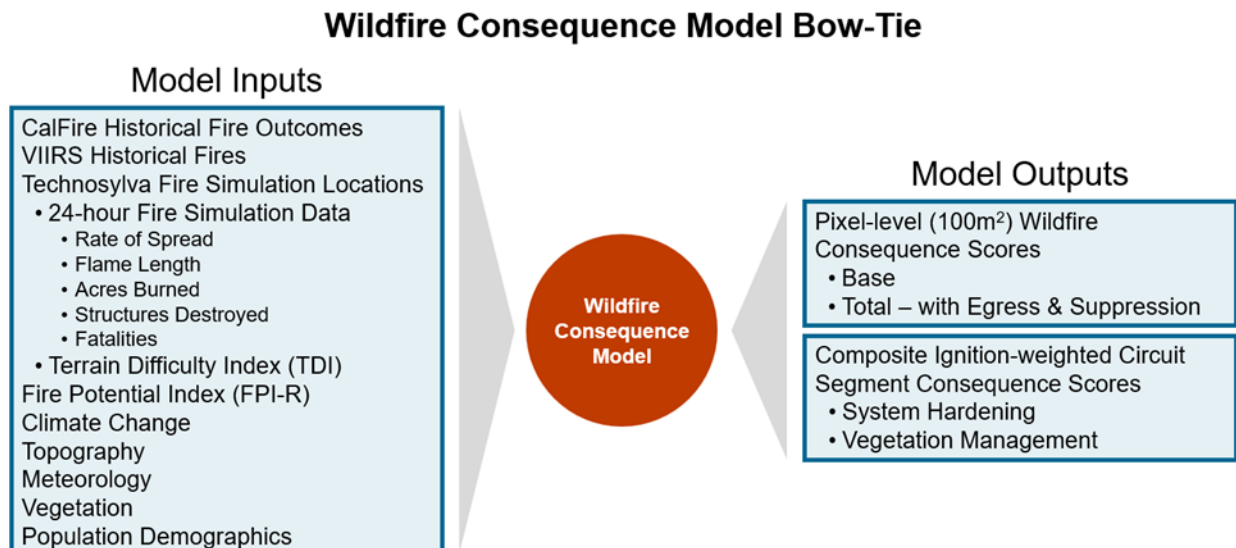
Wildfire Consequence Model Bow-Tie

Model Inputs

CalFire Historical Fire Outcomes
VIIRS Historical Fires
Technosylva Fire Simulation Locations
• 24-hour Fire Simulation Data
• Rate of Spread
• Flame Length
• Acres Burned
• Structures Destroyed
• Fatalities
• Terrain Difficulty Index (TDI)
Fire Potential Index (FPI-R)
Climate Change
Topography
Meteorology
Vegetation
Population Demographics

Wildfire Consequence Model

Model Outputs

Pixel-level ($100m^2$) Wildfire Consequence Scores
• Base
• Total – with Egress & Suppression

Composite Ignition-weighted Circuit Segment Consequence Scores
• System Hardening
• Vegetation Management